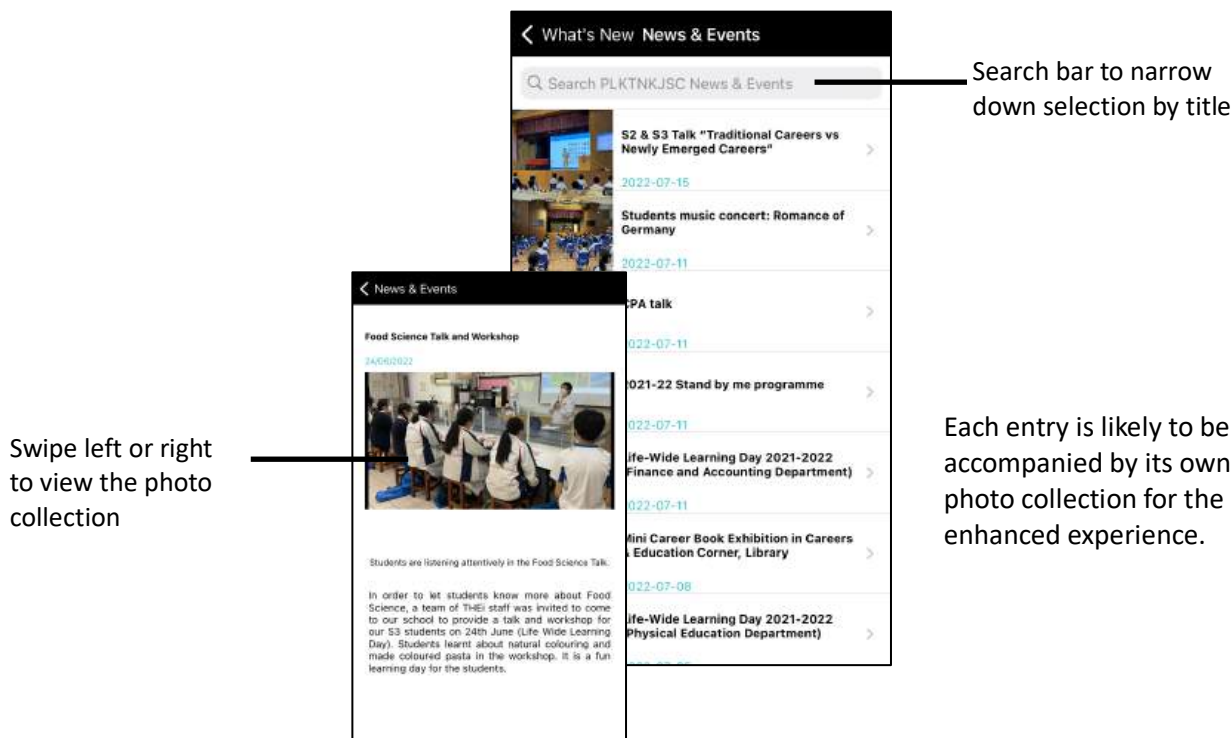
What's New News & Events

Search PLKTNKJSC News & Events

Search bar to narrow down selection by title

S2 & S3 Talk "Traditional Careers vs Newly Emerged Careers"

2022-07-15

Students music concert: Romance of Germany

2022-07-11

News & Events

Food Science Talk and Workshop

24/06/2022

Students are listening attentively in the Food Science Talk.

In order to let students know more about Food Science, a team of THEi staff was invited to come to our school to provide a talk and workshop for our S3 students on 24th June (Life Wide Learning Day). Students learnt about natural colouring and made coloured pasta in the workshop. It is a fun learning day for the students.

Swipe left or right to view the photo collection

PA talk

022-07-11

021-22 Stand by me programme

022-07-11

ife-Wide Learning Day 2021-2022 Finance and Accounting Department)

022-07-11

Mini Career Book Exhibition in Careers Education Corner, Library

022-07-08

ife-Wide Learning Day 2021-2022 Physical Education Department)

Each entry is likely to be accompanied by its own photo collection for the enhanced experience.